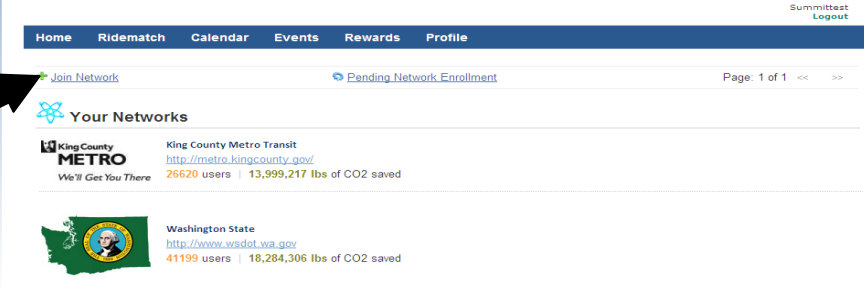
Summittest
Logout

Home Ridematch Calendar Events Rewards Profile

Join Network

Pending Network Enrollment

Page: 1 of 1 << >>

Your Networks

King County METRO
We'll Get You There

King County Metro Transit
http://metro.kingcounty.gov/
26620 users | 13,999,217 lbs of CO2 saved

Washington State
http://www.wsdot.wa.gov
41199 users | 18,284,306 lbs of CO2 saved